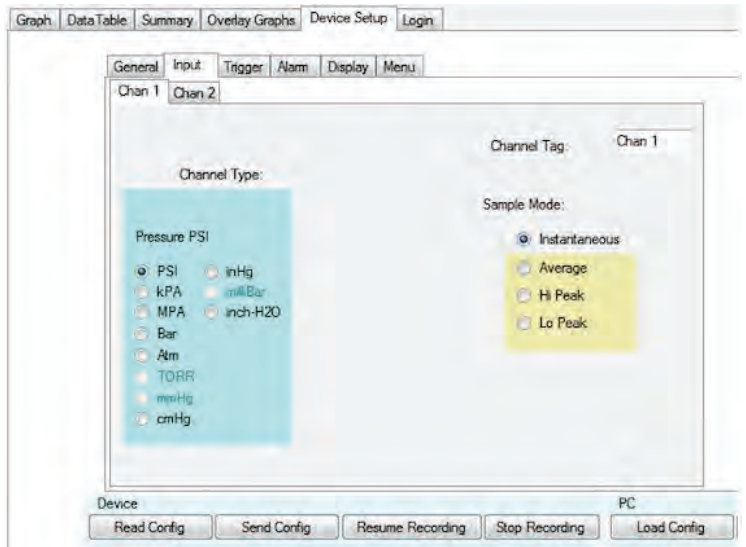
Graph | Data Table | Summary | Overlay Graphs | Device Setup | Login

General | Input | Trigger | Alarm | Display | Menu

Chan 1 | Chan 2

Channel Tag: Chan 1

Channel Type:

Pressure PSI

PSI
kPA
MPA
Bar
Atm
TORR
mmHg
cmHg
inHg
milliBar
inch-H2O

Sample Mode:

Instantaneous
Average
Hi Peak
Lo Peak

Device

Read Config | Send Config | Resume Recording | Stop Recording

PC

Load Config